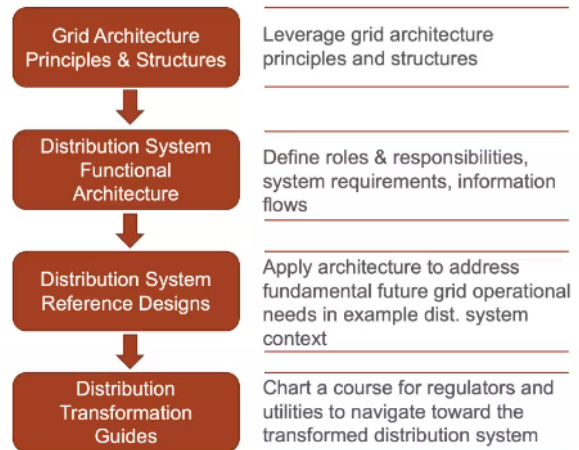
Grid Architecture Principles & Structures

Leverage grid architecture principles and structures

Distribution System Functional Architecture

Define roles & responsibilities, system requirements, information flows

Distribution System Reference Designs

Apply architecture to address fundamental future grid operational needs in example dist. system context

Distribution Transformation Guides

Chart a course for regulators and utilities to navigate toward the transformed distribution system